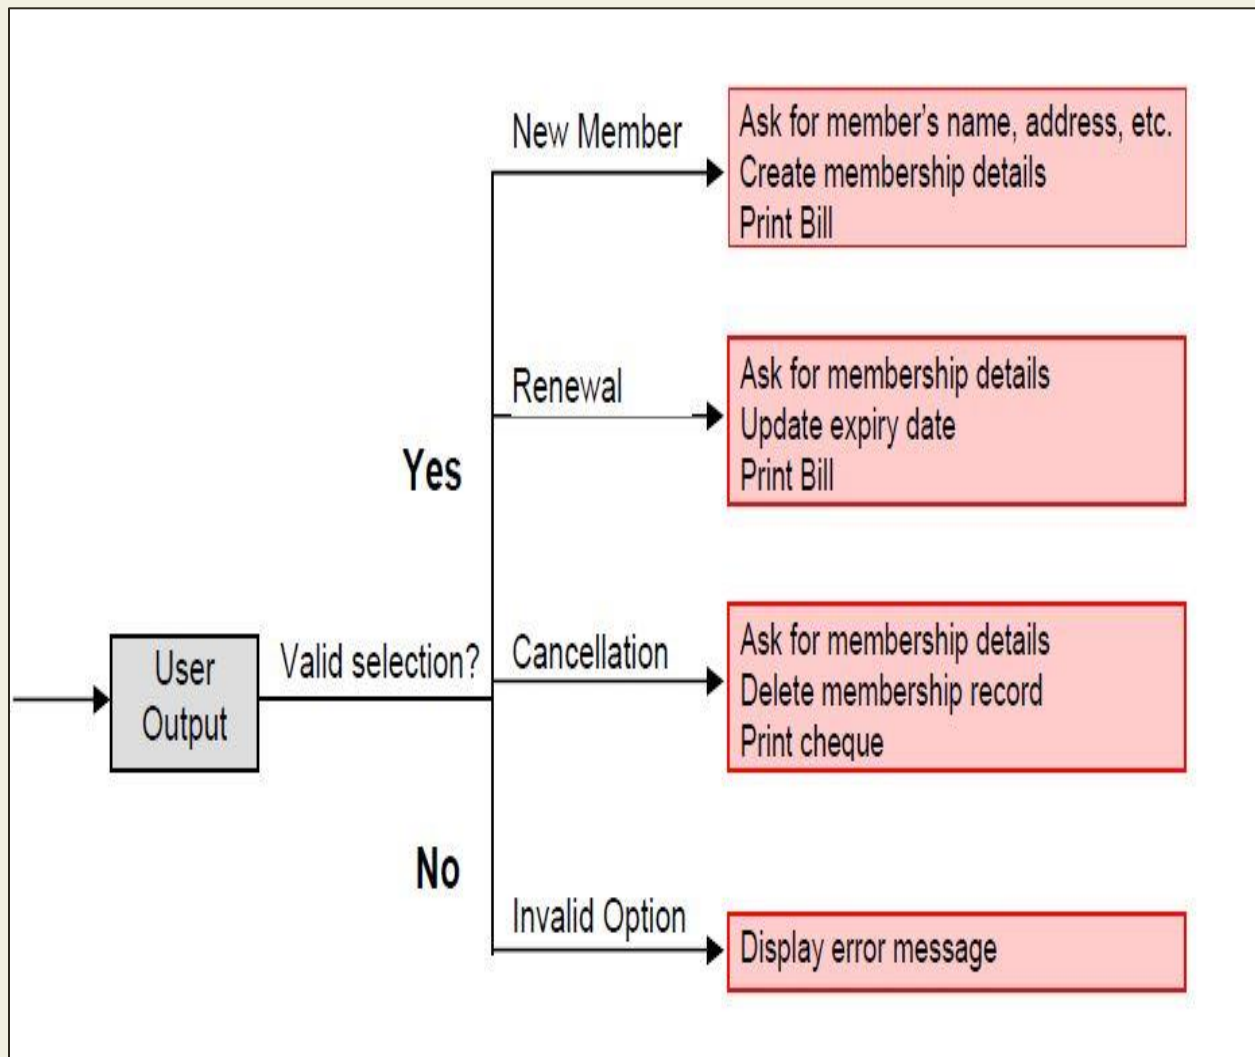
New Member

Ask for member's name, address, etc.
Create membership details
Print Bill

Renewal

Ask for membership details
Update expiry date
Print Bill

Yes

User Output

Valid selection?

Cancellation

Ask for membership details
Delete membership record
Print cheque

No

Invalid Option

Display error message